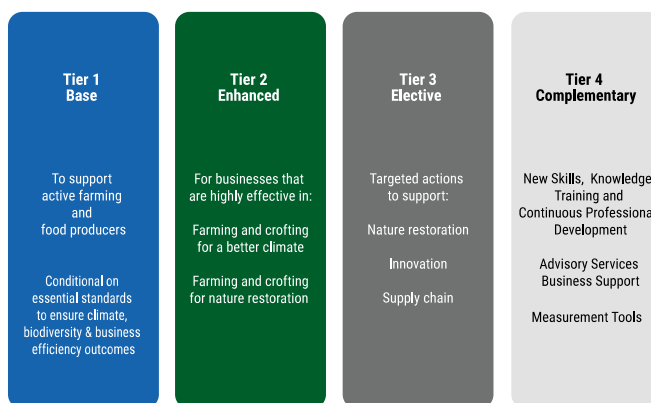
Tier 1
Base

To support active farming and food producers

Conditional on essential standards to ensure climate, biodiversity & business efficiency outcomes

Tier 2
Enhanced

For businesses that are highly effective in:

Farming and crofting for a better climate

Farming and crofting for nature restoration

Tier 3
Elective

Targeted actions to support:

Nature restoration

Innovation

Supply chain

Tier 4
Complementary

New Skills, Knowledge Training and Continuous Professional Development

Advisory Services Business Support

Measurement Tools